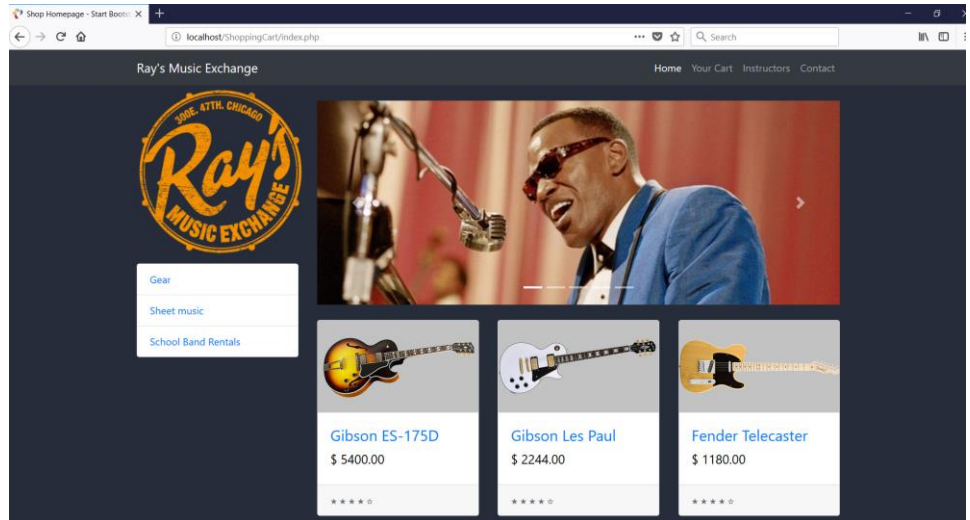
Shop Homepage - Start Bootst

localhost/ShoppingCart/index.php

Search

Ray's Music Exchange

Home Your Cart Instructors Contact

300E. 47TH. CHICAGO
Ray's
MUSIC EXCHANGE

Gear

Sheet music

School Band Rentals

Gibson ES-175D

$ 5400.00

★★★★☆

Gibson Les Paul

$ 2244.00

★★★★☆

Fender Telecaster

$ 1180.00

★★★★☆